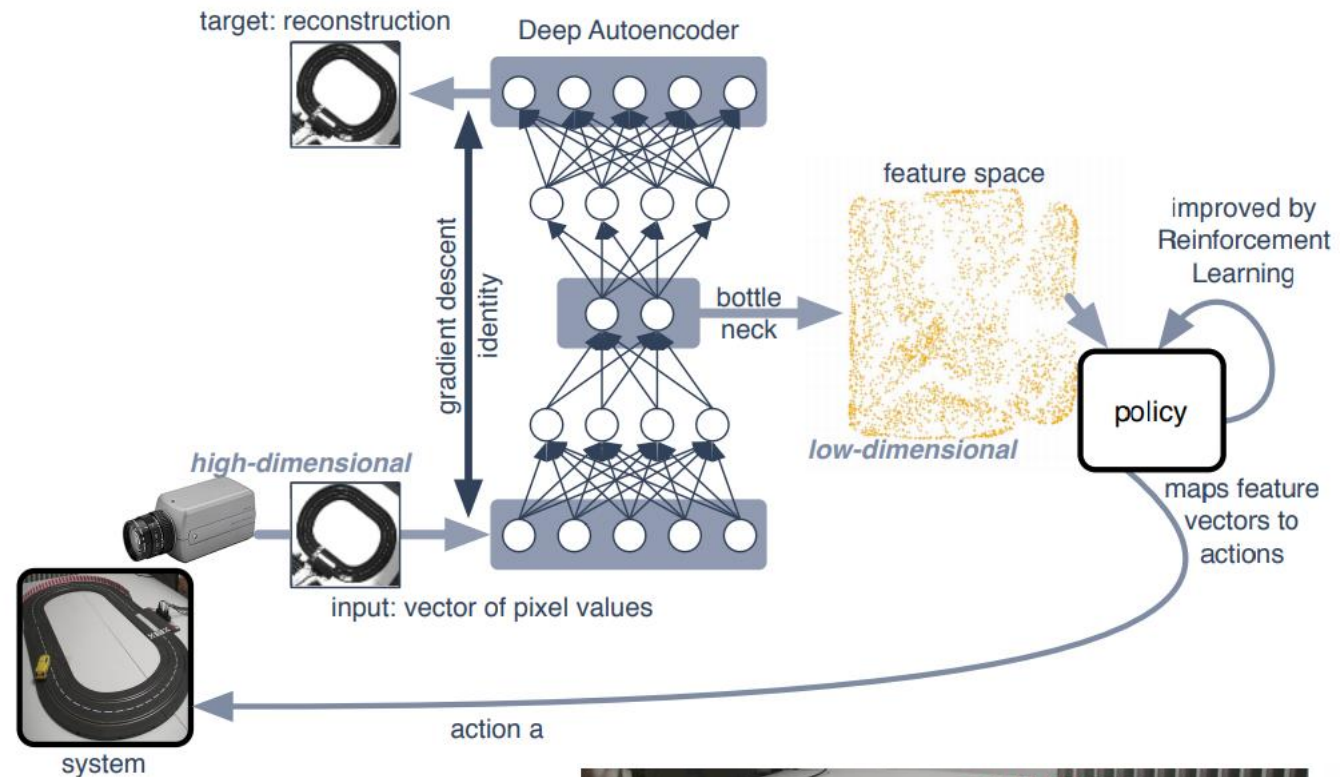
target: reconstruction

Deep Autoencoder

gradient descent

identity

bottle neck

feature space

improved by Reinforcement Learning

policy

low-dimensional

high-dimensional

maps feature vectors to actions

input: vector of pixel values

action a

system